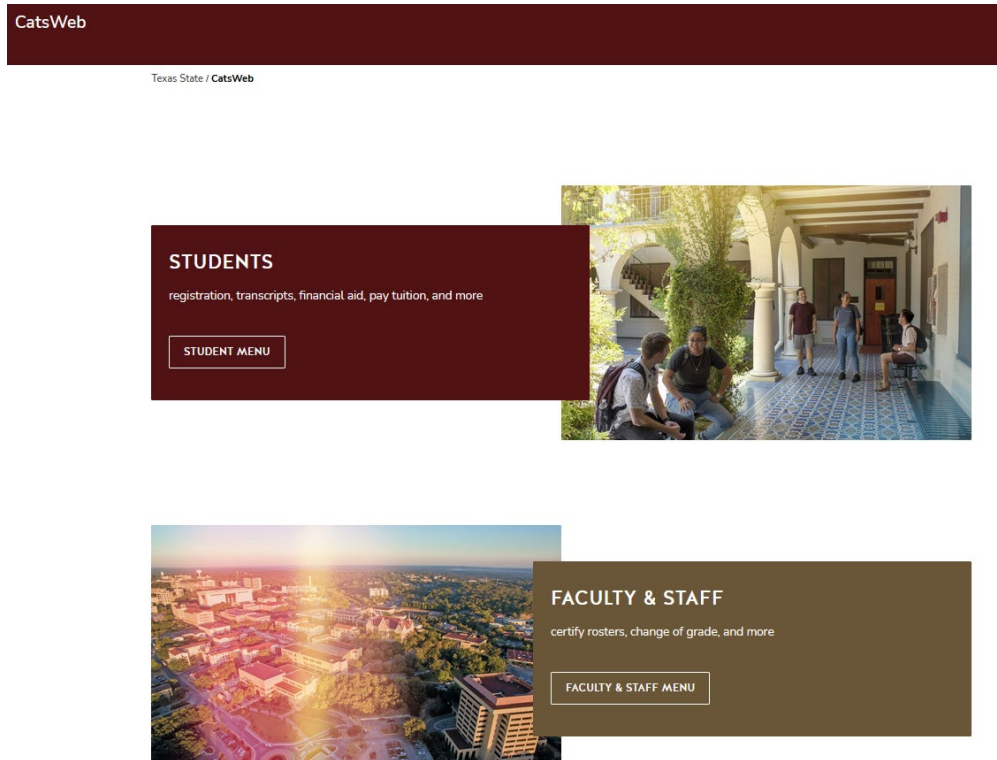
CatsWeb

Texas State / **CatsWeb**

STUDENTS

registration, transcripts, financial aid, pay tuition, and more

STUDENT MENU

FACULTY & STAFF

certify rosters, change of grade, and more

FACULTY & STAFF MENU